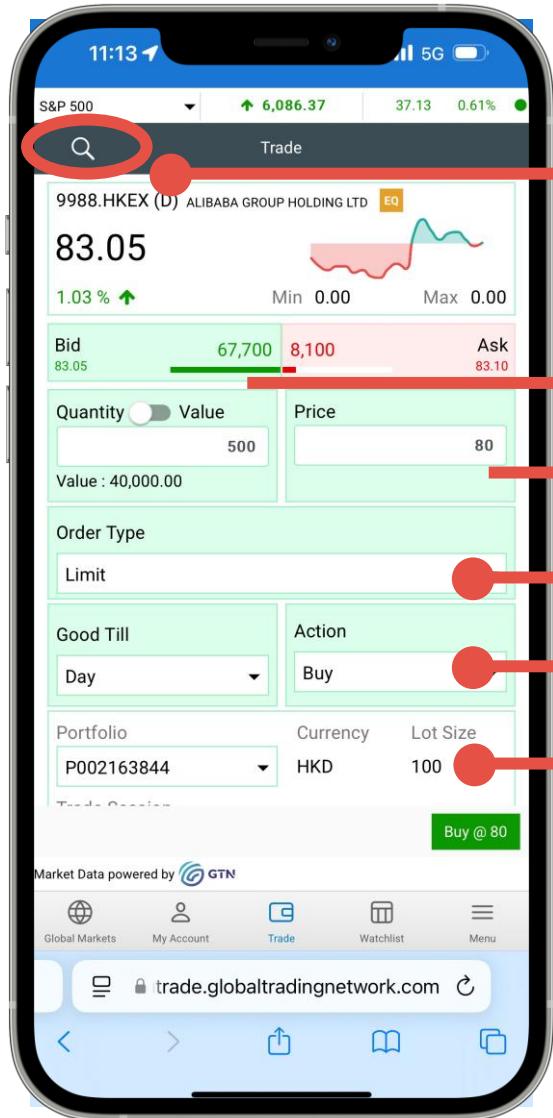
11:13 5G

S&P 500 6,086.37 37.13 0.61%

Trade

9988.HKEX (D) ALIBABA GROUP HOLDING LTD EQ

83.05

1.03 %

Min 0.00 Max 0.00

Bid 83.05 67,700 8,100 Ask 83.10

Quantity Value

500

Value : 40,000.00

Price

80

Order Type

Limit

Good Till

Day

Action

Buy

Portfolio

P002163844

Currency HKD

Lot Size 100

Buy @ 80

Market Data powered by GTN

Global Markets My Account Trade Watchlist Menu

trade.globaltradingnetwork.com